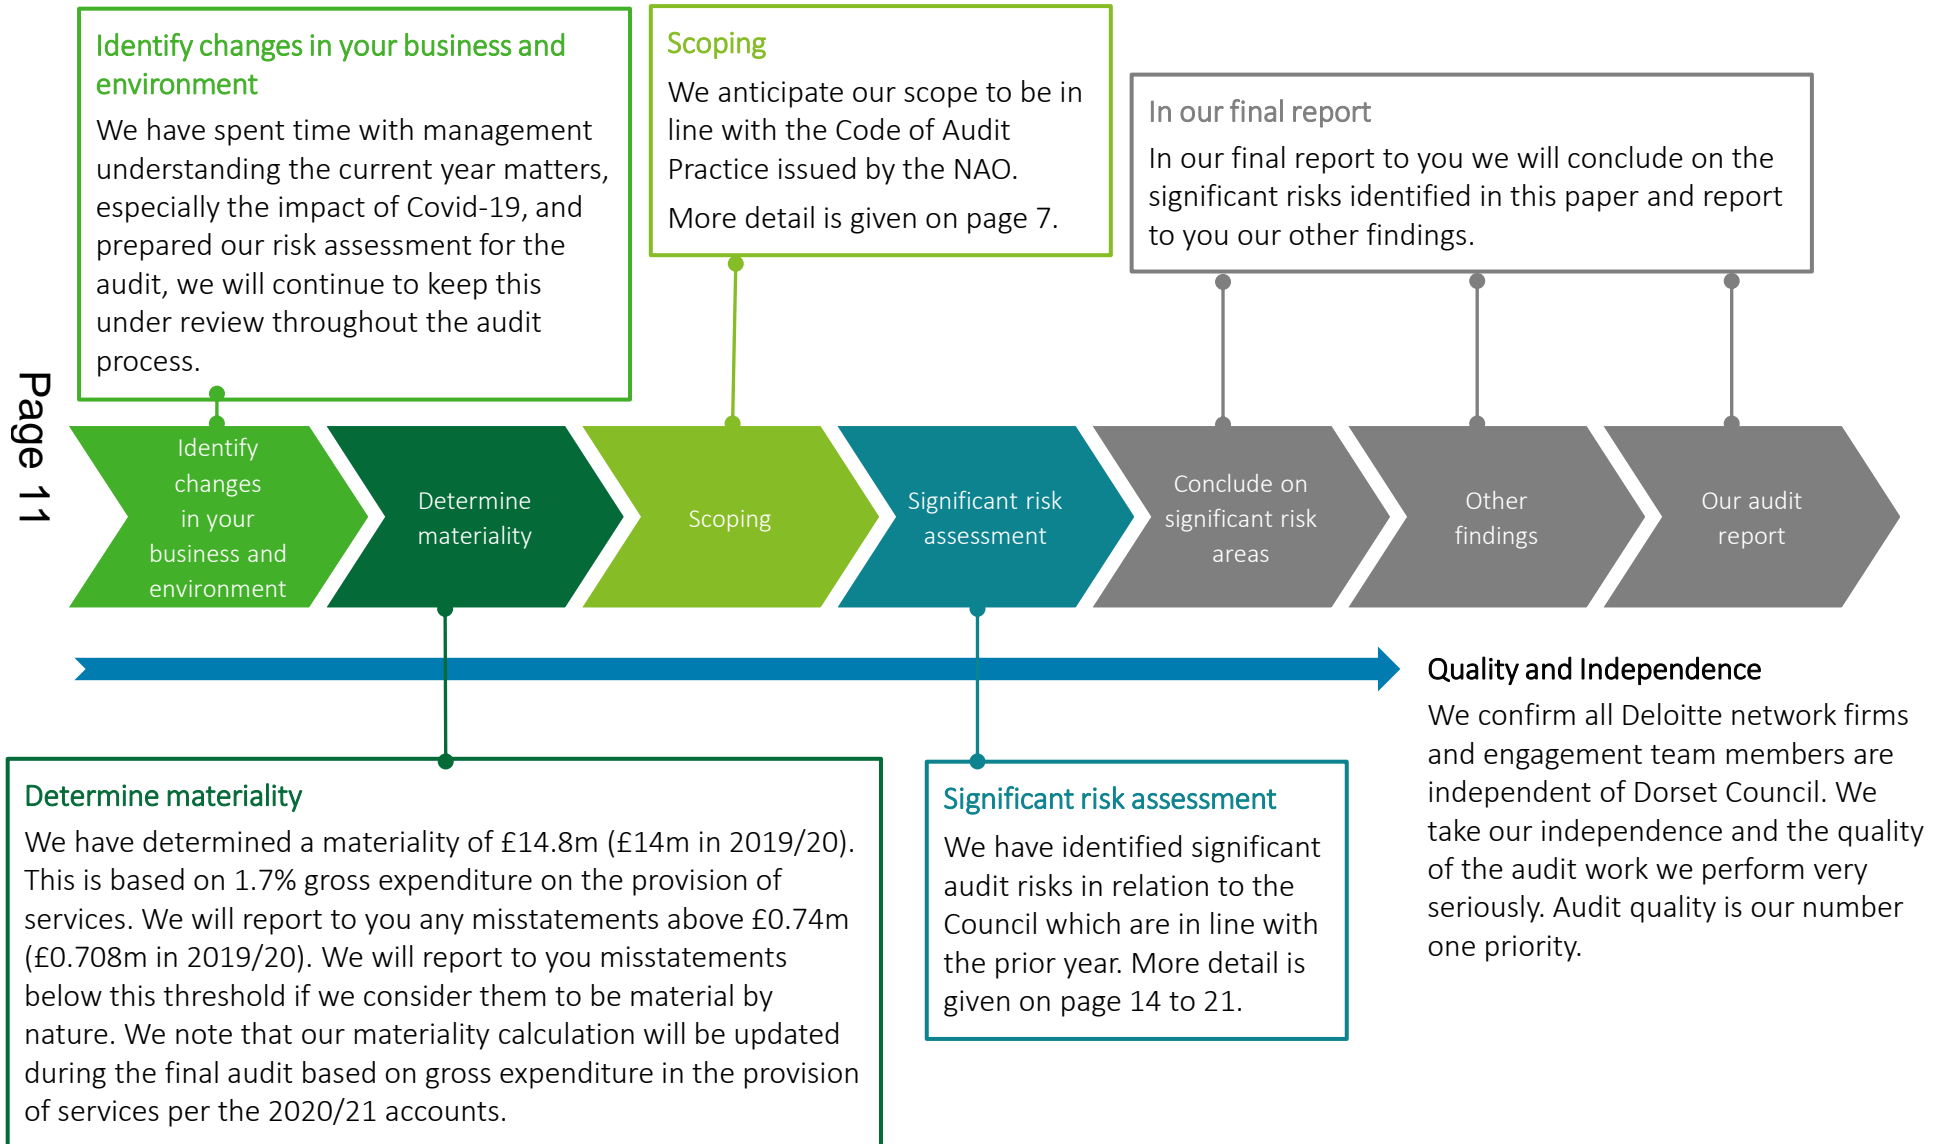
Identify changes in your business and environment

We have spent time with management understanding the current year matters, especially the impact of Covid-19, and prepared our risk assessment for the audit, we will continue to keep this under review throughout the audit process.

Scoping

We anticipate our scope to be in line with the Code of Audit Practice issued by the NAO.

More detail is given on page 7.

In our final report

In our final report to you we will conclude on the significant risks identified in this paper and report to you our other findings.

Page 11

Identify changes in your business and environment

Determine materiality

Scoping

Significant risk assessment

Conclude on significant risk areas

Other findings

Our audit report

Quality and Independence

We confirm all Deloitte network firms and engagement team members are independent of Dorset Council. We take our independence and the quality of the audit work we perform very seriously. Audit quality is our number one priority.

Determine materiality

We have determined a materiality of £14.8m (£14m in 2019/20). This is based on 1.7% gross expenditure on the provision of services. We will report to you any misstatements above £0.74m (£0.708m in 2019/20). We will report to you misstatements below this threshold if we consider them to be material by nature. We note that our materiality calculation will be updated during the final audit based on gross expenditure in the provision of services per the 2020/21 accounts.

Significant risk assessment

We have identified significant audit risks in relation to the Council which are in line with the prior year. More detail is given on page 14 to 21.